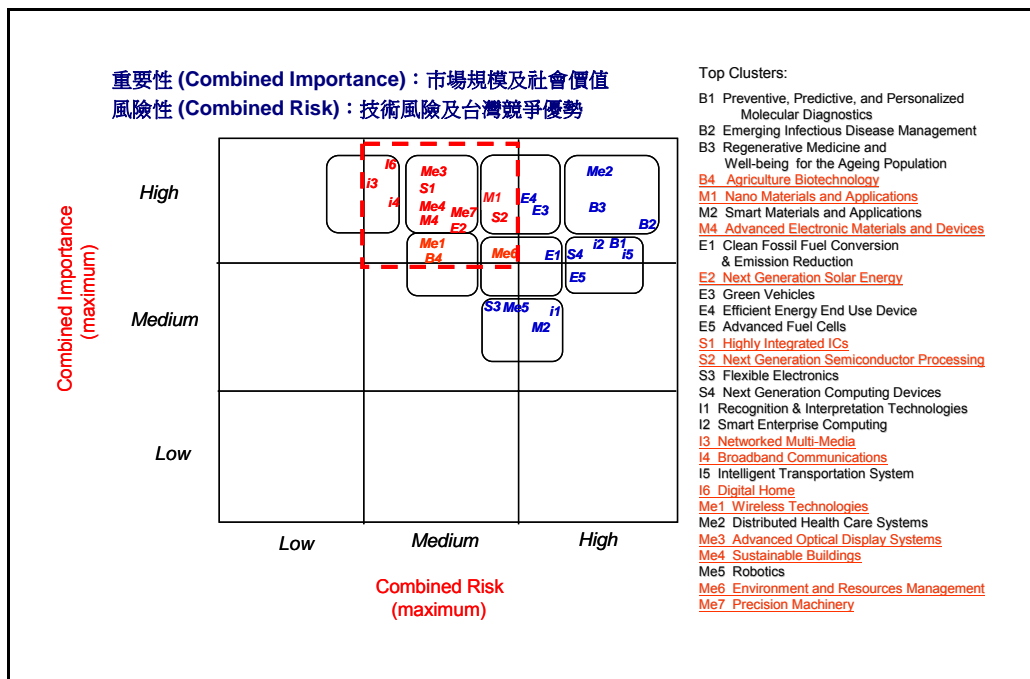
重要性 (Combined Importance)：市場規模及社會價值
風險性 (Combined Risk)：技術風險及台灣競爭優勢

Combined Importance (maximum)

High

Medium

Low

I6
i3
i4
Me3
S1
Me4
M4
Me7
E2
M1
S2
E4
E3
Me2
B3
B2
Me1
B4
Me6
E1
S4
i2
B1
i5
E5
S3
Me5
i1
M2

Low
Medium
High

Combined Risk (maximum)

Top Clusters:
B1 Preventive, Predictive, and Personalized Molecular Diagnostics
B2 Emerging Infectious Disease Management
B3 Regenerative Medicine and Well-being for the Ageing Population
B4 Agriculture Biotechnology
M1 Nano Materials and Applications
M2 Smart Materials and Applications
M4 Advanced Electronic Materials and Devices
E1 Clean Fossil Fuel Conversion & Emission Reduction
E2 Next Generation Solar Energy
E3 Green Vehicles
E4 Efficient Energy End Use Device
E5 Advanced Fuel Cells
S1 Highly Integrated ICs
S2 Next Generation Semiconductor Processing
S3 Flexible Electronics
S4 Next Generation Computing Devices
I1 Recognition & Interpretation Technologies
I2 Smart Enterprise Computing
I3 Networked Multi-Media
I4 Broadband Communications
I5 Intelligent Transportation System
I6 Digital Home
Me1 Wireless Technologies
Me2 Distributed Health Care Systems
Me3 Advanced Optical Display Systems
Me4 Sustainable Buildings
Me5 Robotics
Me6 Environment and Resources Management
Me7 Precision Machinery